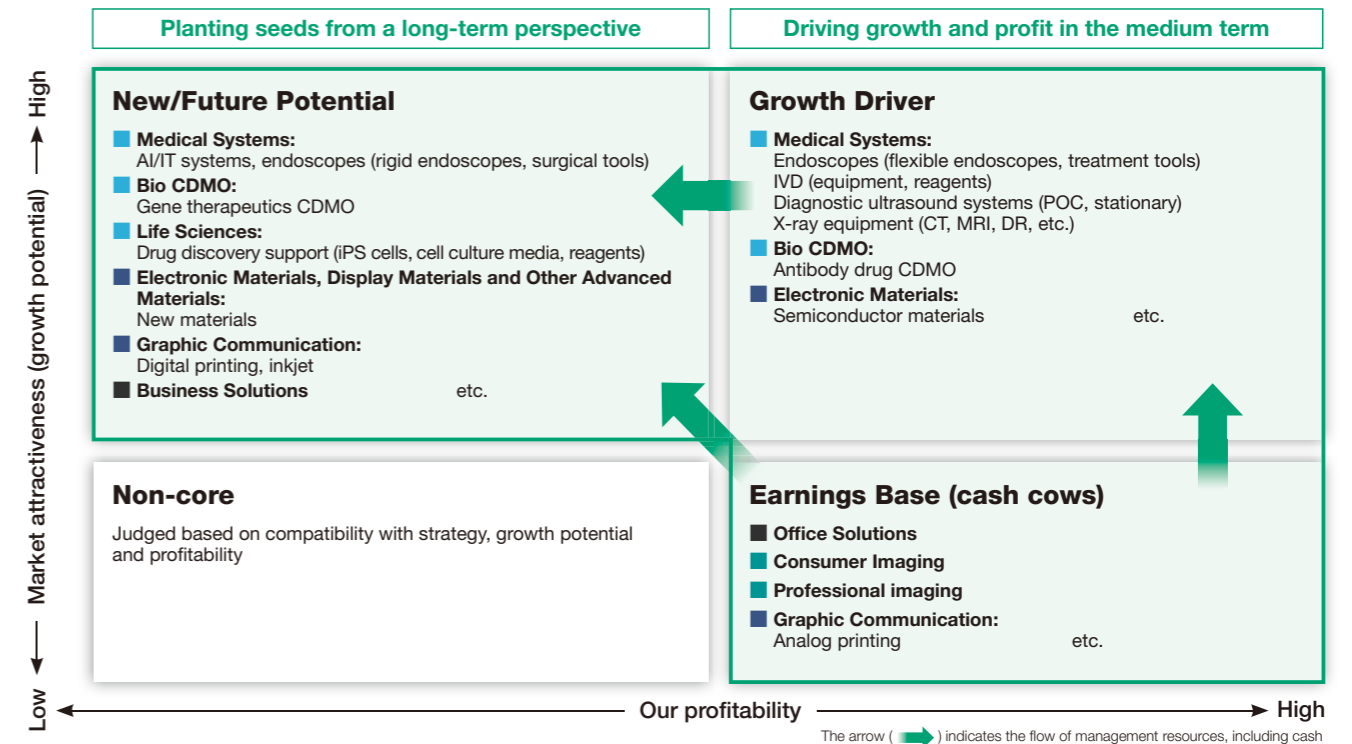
Planting seeds from a long-term perspective

Driving growth and profit in the medium term

Low ← Market attractiveness (growth potential) → High

New/Future Potential

Medical Systems:
AI/IT systems, endoscopes (rigid endoscopes, surgical tools)

Bio CDMO:
Gene therapeutics CDMO

Life Sciences:
Drug discovery support (iPS cells, cell culture media, reagents)

Electronic Materials, Display Materials and Other Advanced Materials:
New materials

Graphic Communication:
Digital printing, inkjet

Business Solutions etc.

Growth Driver

Medical Systems:
Endoscopes (flexible endoscopes, treatment tools)
IVD (equipment, reagents)
Diagnostic ultrasound systems (POC, stationary)
X-ray equipment (CT, MRI, DR, etc.)

Bio CDMO:
Antibody drug CDMO

Electronic Materials:
Semiconductor materials etc.

Non-core

Judged based on compatibility with strategy, growth potential and profitability

Earnings Base (cash cows)

Office Solutions

Consumer Imaging

Professional imaging

Graphic Communication:
Analog printing etc.

Low ← Our profitability → High

The arrow ( ) indicates the flow of management resources, including cash